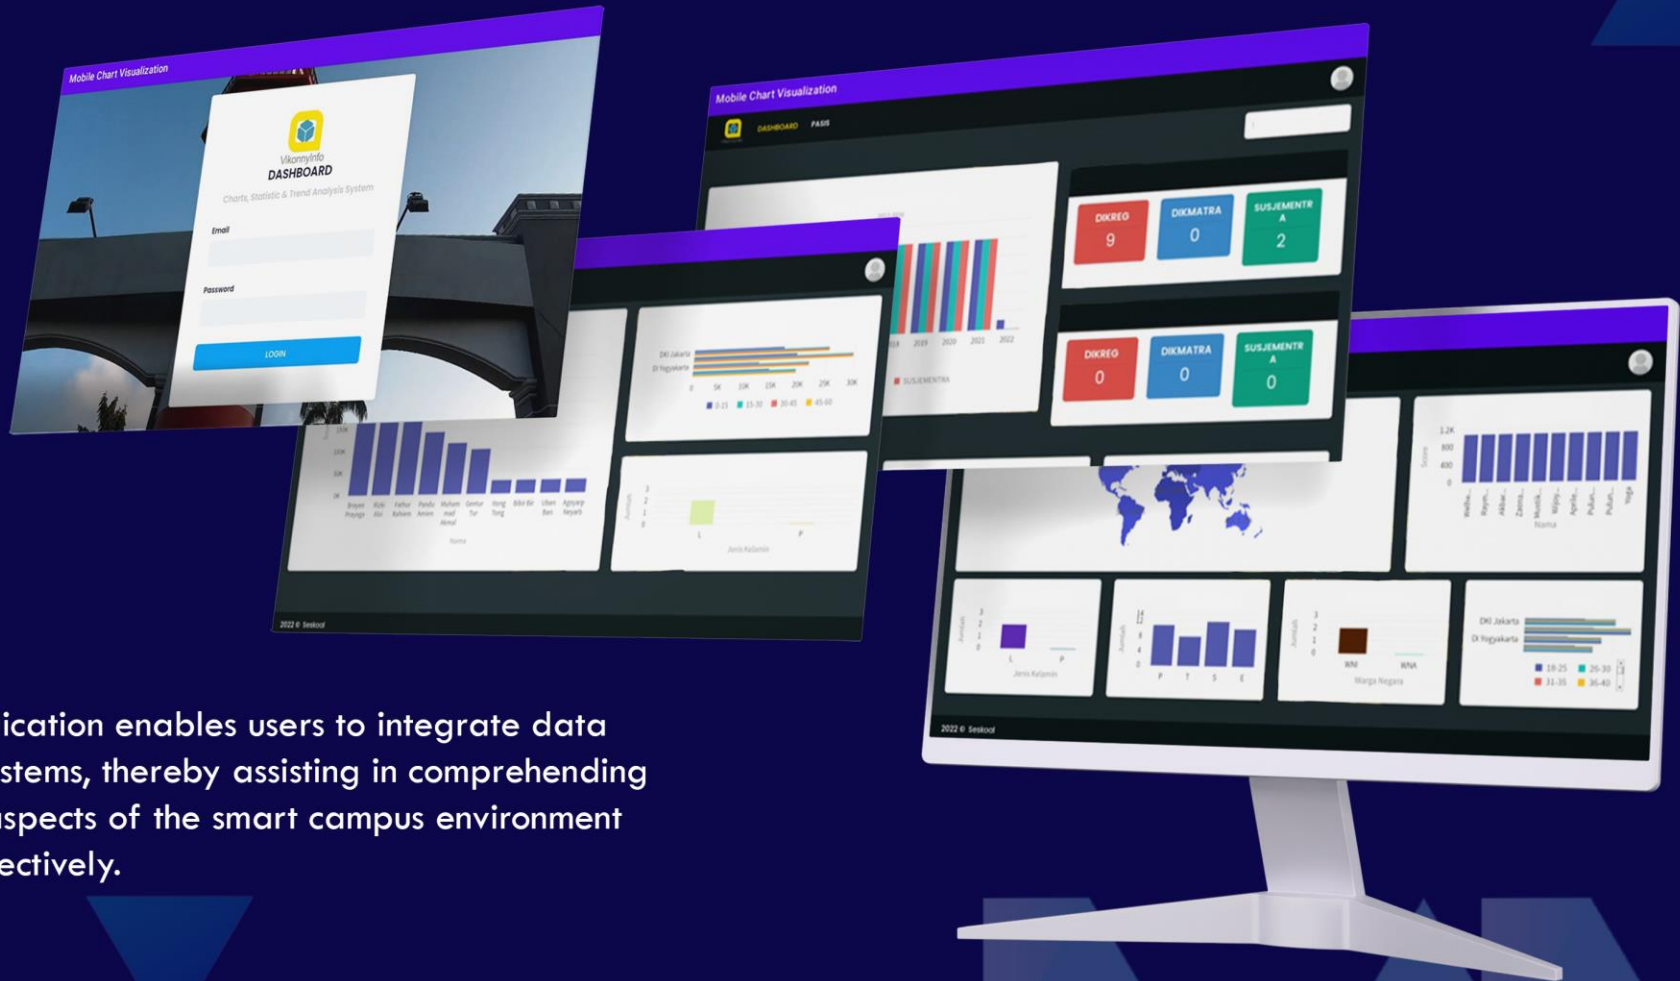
Mobile Chart Visualization

VikonnyInfo
DASHBOARD
Charts, Statistic & Trend Analysis System

Email

Password

LOGIN

Mobile Chart Visualization

DASHBOARD PASIS

DIKREG
9

DIKMATRA
0

SUSJEMENTRA
2

DIKREG
0

DIKMATRA
0

SUSJEMENTRA
0

2018 2019 2020 2021 2022

SUSJEMENTRA

DKI Jakarta
DI Yogyakarta

0 5K 10K 15K 20K 25K 30K

0-15 15-30 30-45 45-60

L P
Jenis Kelamin

Nama

2022 © Seskool

1.2K
800
400
0

Nama

L P
Jenis Kelamin

P T S E

WNI WNA
Warga Negara

DKI Jakarta
DI Yogyakarta

18-25 26-30 31-35 36-40

2022 © Seskool

ication enables users to integrate data stems, thereby assisting in comprehending spects of the smart campus environment ectively.